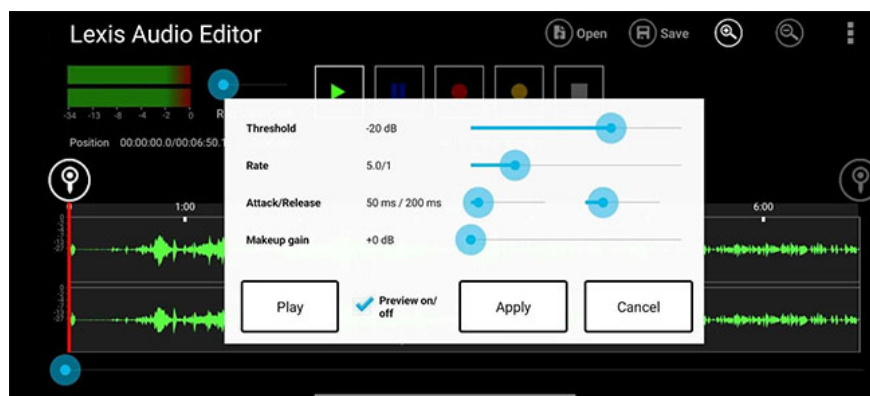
Lexis Audio Editor

Open Save

-34 -13 -8 -4 -2 0 R

Position 00:00:00.0/00:06:50.1

1:00

6:00

Threshold -20 dB

Rate 5.0/1

Attack/Release 50 ms / 200 ms

Makeup gain +0 dB

Play

Preview on/off

Apply

Cancel